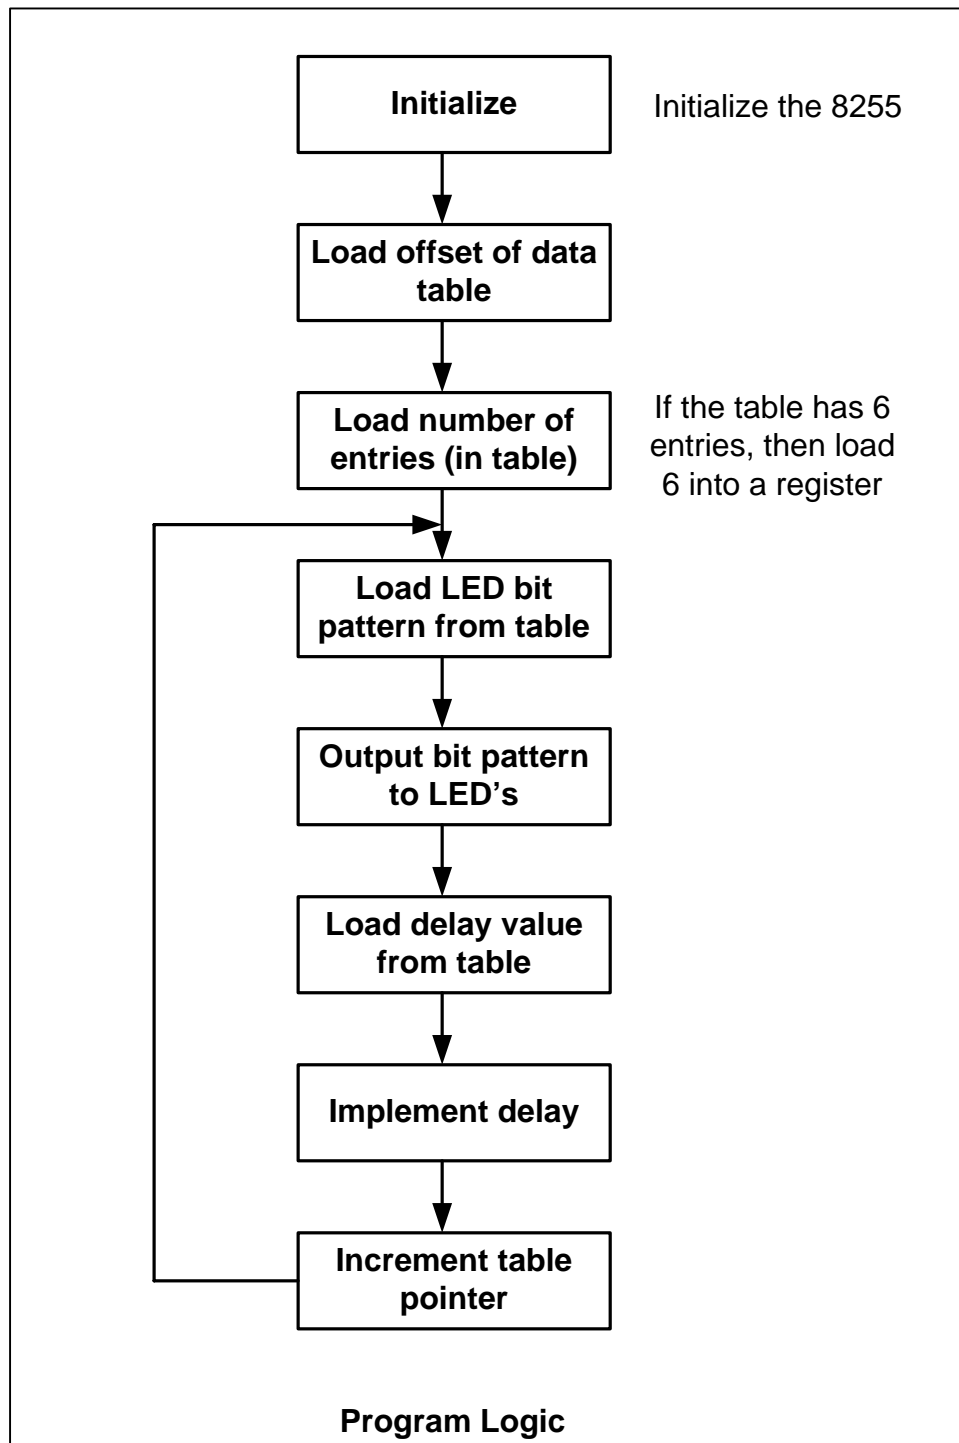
Initialize

Initialize the 8255

Load offset of data table

Load number of entries (in table)

If the table has 6 entries, then load 6 into a register

Load LED bit pattern from table

Output bit pattern to LED's

Load delay value from table

Implement delay

Increment table pointer

Program Logic